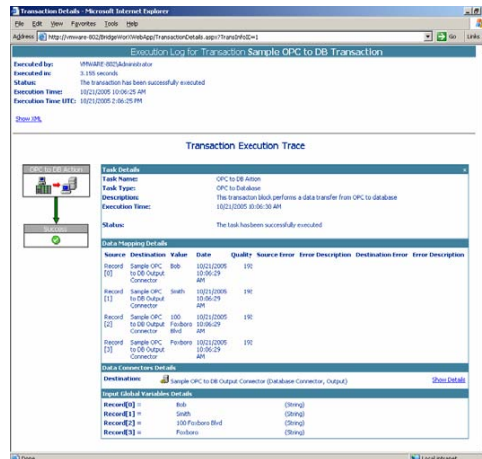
Transaction Details - Microsoft Internet Explorer

File Edit View Favorites Tools Help

Address http://vmware-802/BridgeWorX/WebApp/TransactionDetails.aspx?TransInfoID=1 Go Links

Execution Log for Transaction Sample OPC to DB Transaction

Executed by: VMWARE-802\Administrator
Executed in: 3.155 seconds
Status: The transaction has been successfully executed
Execution Time: 10/21/2005 10:06:25 AM
Execution Time UTC: 10/21/2005 2:06:25 PM

Show XML

Transaction Execution Trace

OPC to DB Action

Success

Task Details

Task Name: OPC to DB Action
Task Type: OPC to Database
Description: This transaction block performs a data transfer from OPC to database
Execution Time: 10/21/2005 10:06:30 AM

Status: The task hasbeen successfully executed

Data Mapping Details

| Source | Destination | Value | Date | Quality | Source Error | Error Description | Destination Error | Error Description |
|---|---|---|---|---|---|---|---|---|
| Record [0] | Sample OPC to DB Output Connector | Bob | 10/21/2005 10:06:29 AM | 192 | | | | |
| Record [1] | Sample OPC to DB Output Connector | Smith | 10/21/2005 10:06:29 AM | 192 | | | | |
| Record [2] | Sample OPC to DB Output Connector | 100 Foxboro Blvd | 10/21/2005 10:06:29 AM | 192 | | | | |
| Record [3] | Sample OPC to DB Output Connector | Foxboro | 10/21/2005 10:06:29 AM | 192 | | | | |

Data Connectors Details

Destination: Sample OPC to DB Output Connector (Database Connector, Output) Show Details

Input Global Variables Details

| | | |
|---|---|---|
| Record[0] = | Bob | (String) |
| Record[1] = | Smith | (String) |
| Record[2] = | 100 Foxboro Blvd | (String) |
| Record[3] = | Foxboro | (String) |

Done Local intranet